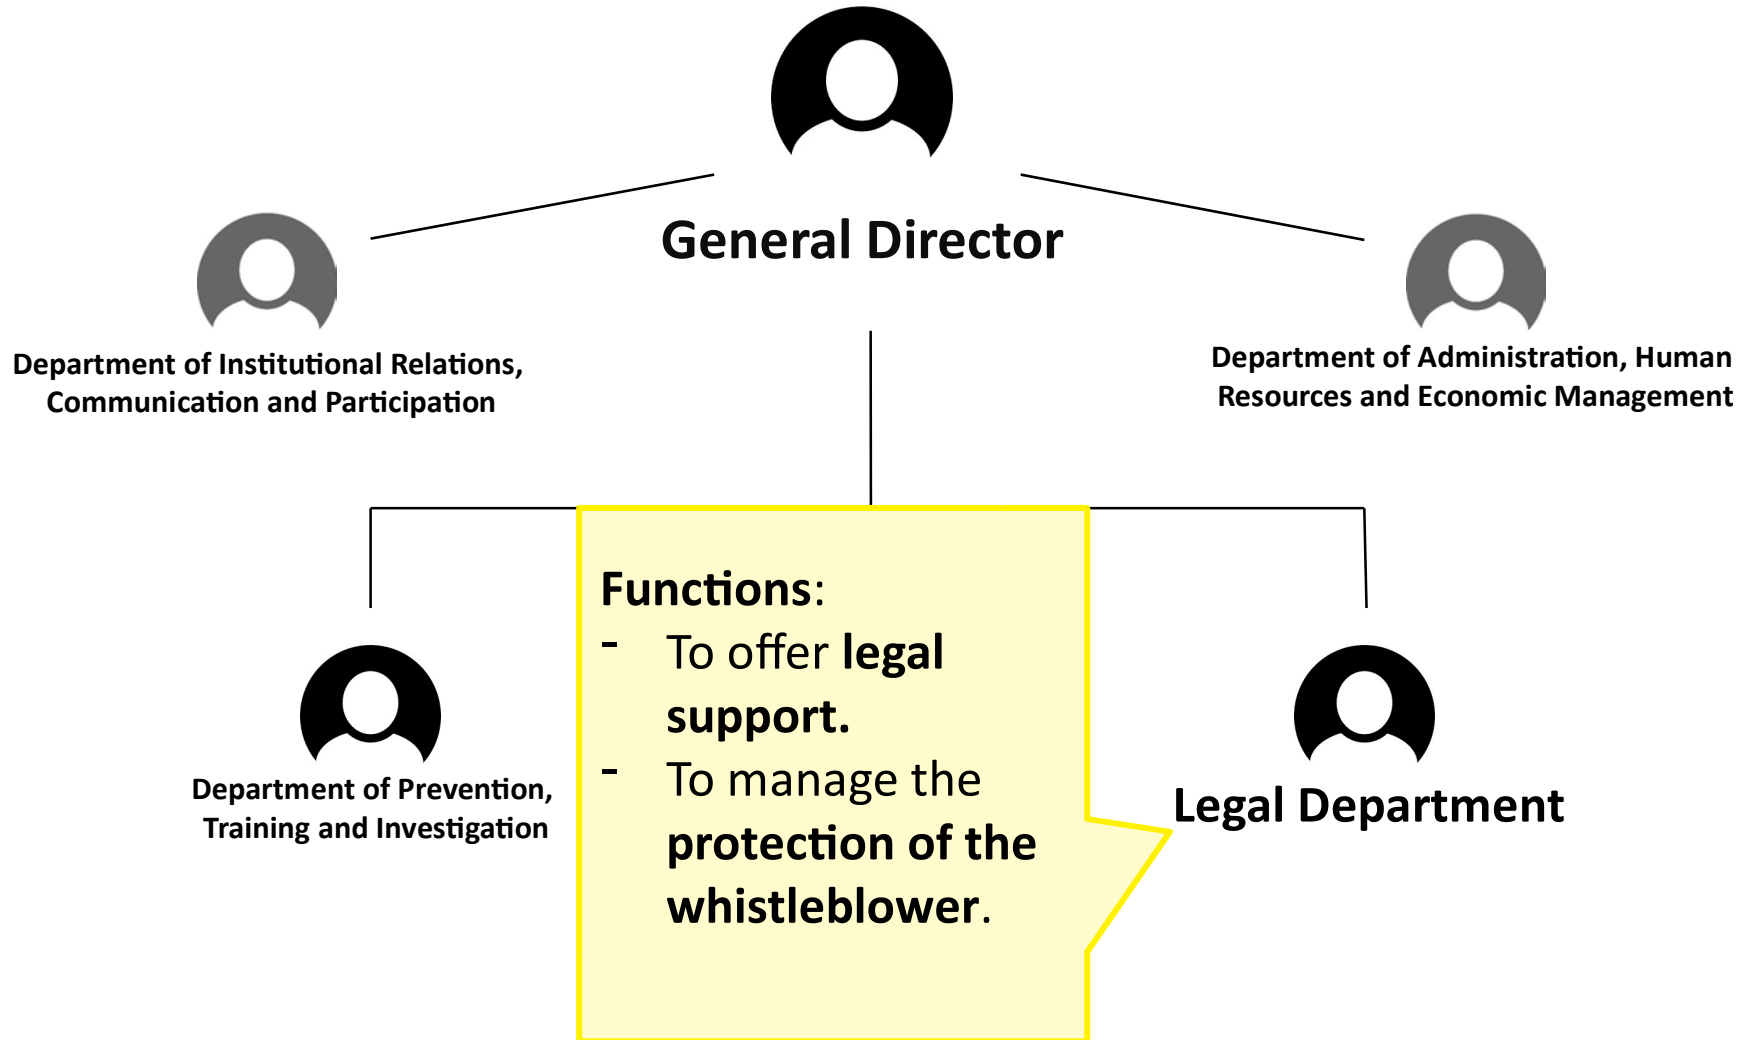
General Director

Department of Institutional Relations, Communication and Participation

Department of Administration, Human Resources and Economic Management

Functions:
- To offer legal support.
- To manage the protection of the whistleblower.

Department of Prevention, Training and Investigation

Legal Department